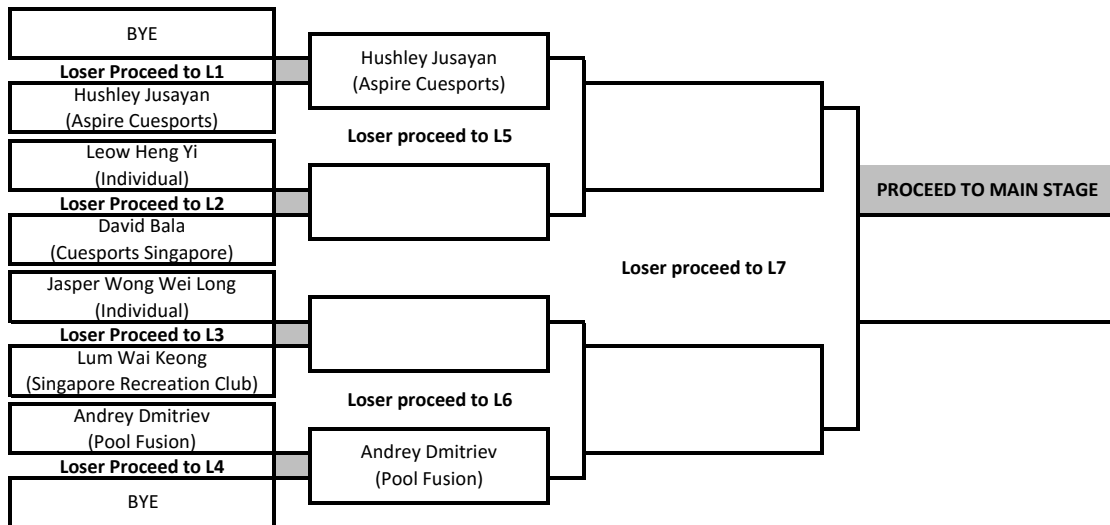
BYE
Loser Proceed to L1
Hushley Jusayan
(Aspire Cuesports)
Leow Heng Yi
(Individual)
Loser Proceed to L2
David Bala
(Cuesports Singapore)
Jasper Wong Wei Long
(Individual)
Loser Proceed to L3
Lum Wai Keong
(Singapore Recreation Club)
Andrey Dmitriev
(Pool Fusion)
Loser Proceed to L4
BYE

Hushley Jusayan
(Aspire Cuesports)
Loser proceed to L5
Loser proceed to L6
Andrey Dmitriev
(Pool Fusion)

Loser proceed to L7

PROCEED TO MAIN STAGE